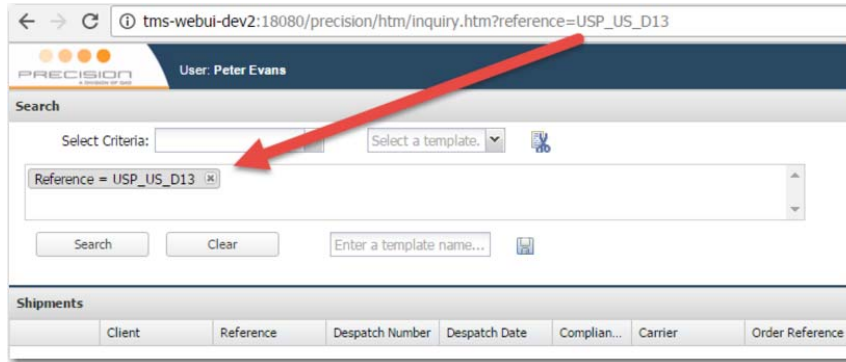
tms-webui-dev2:18080/precision/htm/inquiry.htm?reference=USP_US_D13

PRECISION
A DIVISION OF QAD

User: Peter Evans

Search

Select Criteria:

Select a template.

Reference = USP_US_D13

Search

Clear

Enter a template name...

Shipments

| | Client | Reference | Despatch Number | Despatch Date | Complian... | Carrier | Order Reference |
|---|---|---|---|---|---|---|---|